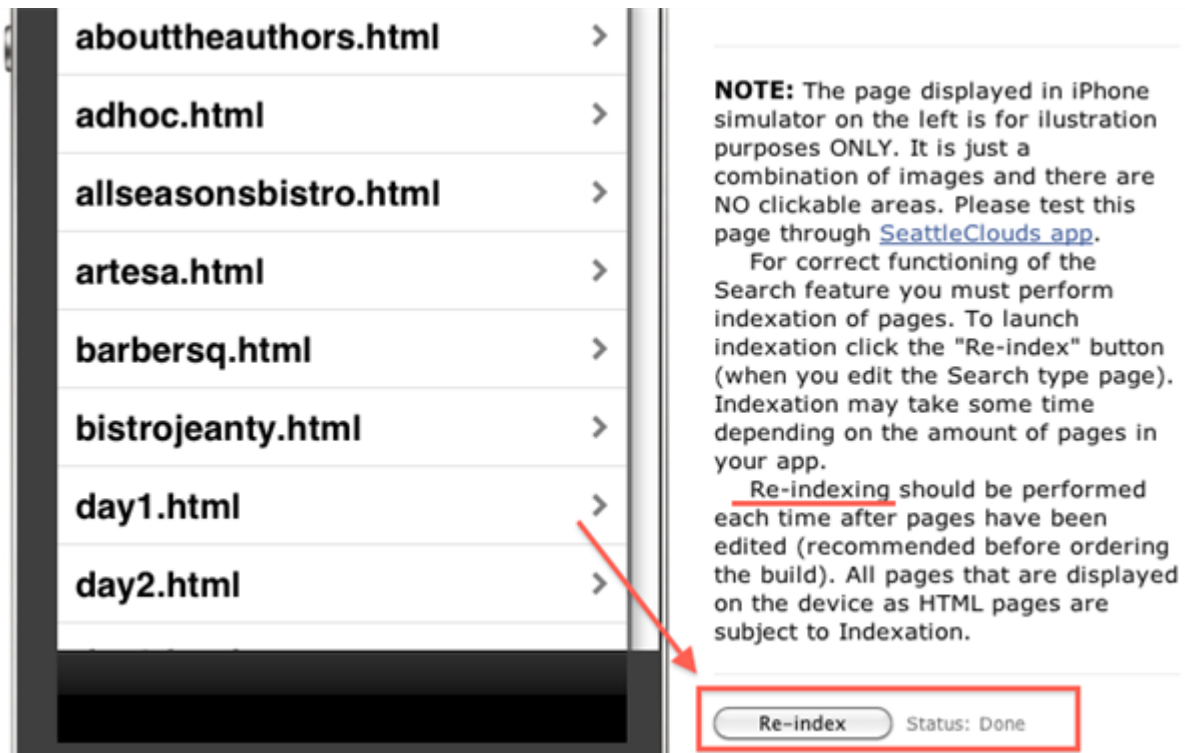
abouttheauthors.html

adhoc.html

allseasonsbistro.html

artesa.html

barbersq.html

bistrojeanty.html

day1.html

day2.html

**NOTE:** The page displayed in iPhone simulator on the left is for ilustration purposes ONLY. It is just a combination of images and there are NO clickable areas. Please test this page through SeattleClouds app.

For correct functioning of the Search feature you must perform indexation of pages. To launch indexation click the "Re-index" button (when you edit the Search type page). Indexation may take some time depending on the amount of pages in your app.

Re-indexing should be performed each time after pages have been edited (recommended before ordering the build). All pages that are displayed on the device as HTML pages are subject to Indexation.

Re-index Status: Done